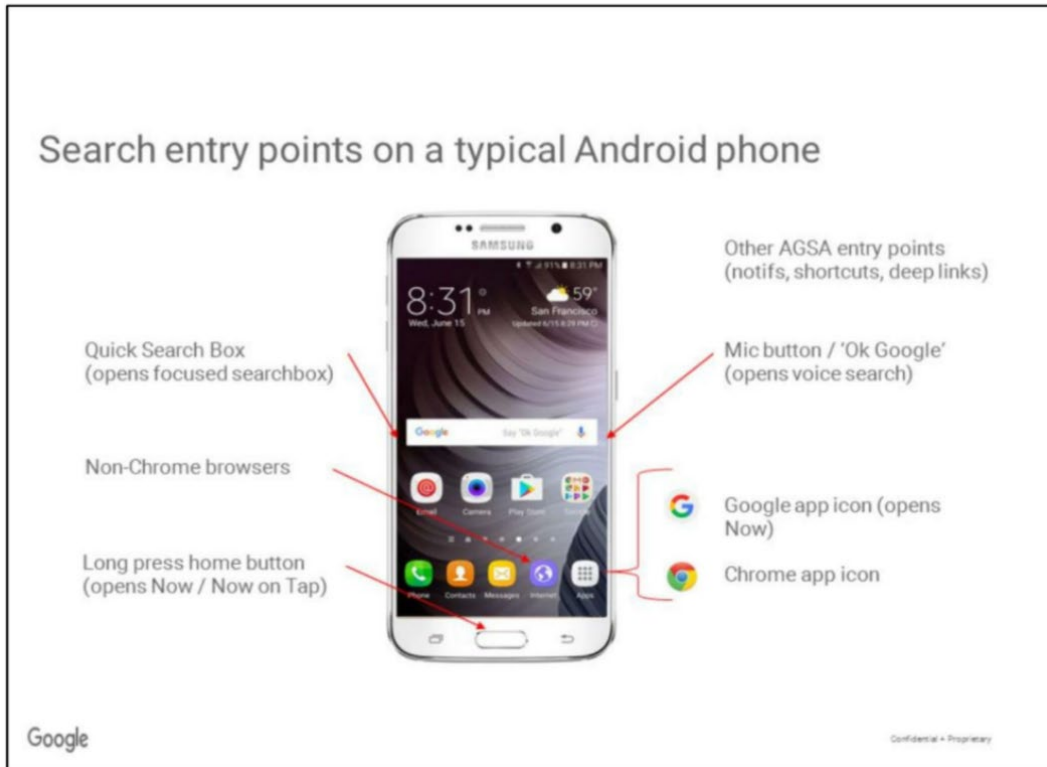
Search entry points on a typical Android phone

SAMSUNG

8:31 PM

Wed, June 15

59°

San Francisco

Updated 6/15 8:29 PM

Google

Say "Ok Google"

Email

Camera

Play Store

Google

Phone

Contacts

Messages

Internet

Apps

Other AGSA entry points (notifs, shortcuts, deep links)

Quick Search Box (opens focused searchbox)

Mic button / 'Ok Google' (opens voice search)

Non-Chrome browsers

Google app icon (opens Now)

Long press home button (opens Now / Now on Tap)

Chrome app icon

Google

Confidential + Proprietary